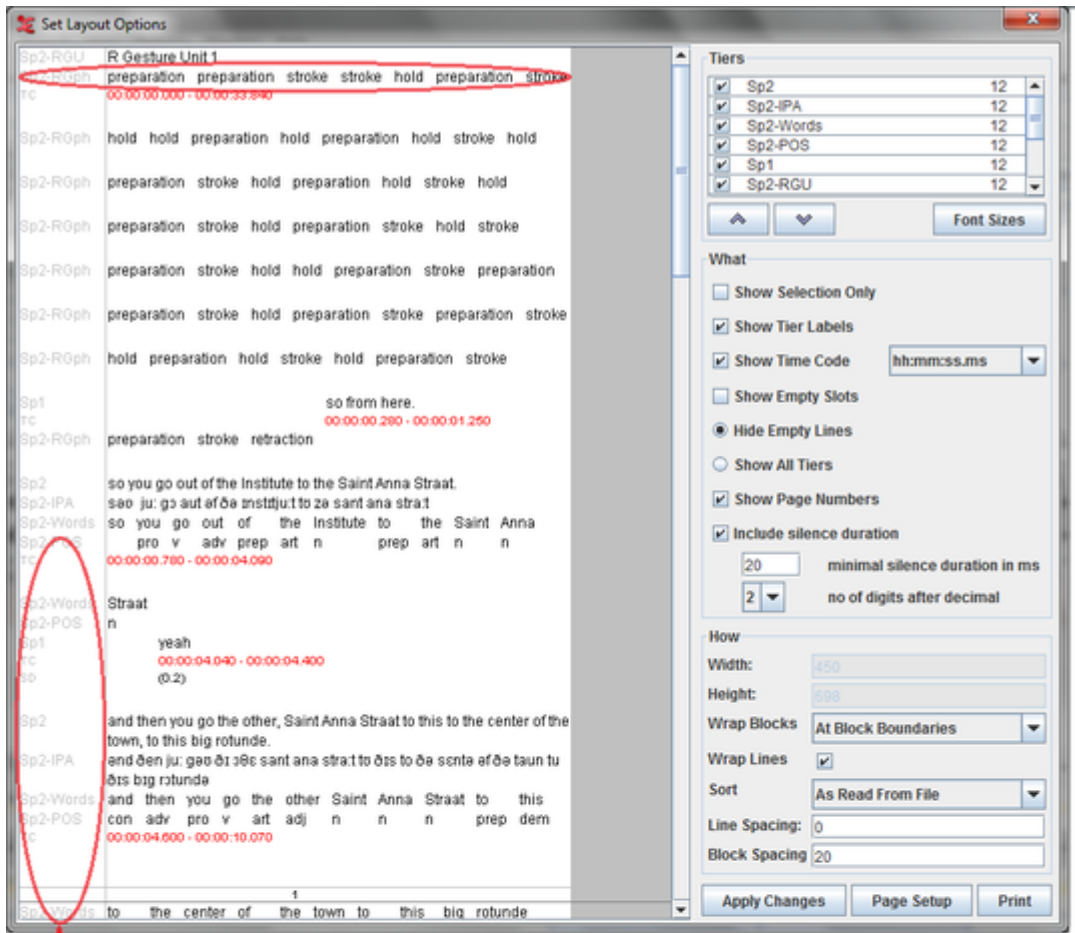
Set Layout Options

Sp2-RGU R Gesture Unit 1
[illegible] preparation preparation stroke stroke hold preparation stroke
TC 00:00:00.000 - 00:00:33.840

Sp2-RGph hold hold preparation hold preparation hold stroke hold

Sp2-RGph preparation stroke hold preparation hold stroke hold

Sp2-RGph preparation stroke hold preparation stroke hold stroke

Sp2-RGph preparation stroke hold hold preparation stroke preparation

Sp2-RGph preparation stroke hold preparation stroke preparation stroke

Sp2-RGph hold preparation hold stroke hold preparation stroke

Sp1 so from here.
TC 00:00:00.280 - 00:00:01.250
Sp2-RGph preparation stroke retraction

Sp2 so you go out of the Institute to the Saint Anna Straat.
Sp2-IPA səʊ ju: gɔ aut əf ðə ɪnstɪtju:t to zə sant ana stra:t
Sp2-Words so you go out of the Institute to the Saint Anna
Sp2-POS pro v adv prep art n prep art n n
TC 00:00:00.780 - 00:00:04.090

Sp2-Words Straat
Sp2-POS n
Sp1 yeah
TC 00:00:04.040 - 00:00:04.400
So (0.2)

Sp2 and then you go the other, Saint Anna Straat to this to the center of the town, to this big rotunde.
Sp2-IPA ənd ðen ju: gəʊ ðɪ ɔθɛ sant ana stra:t tʊ ðɪs to ðə sɛntə əf ðə taun tu ðɪs bɪg rɔtundə
Sp2-Words and then you go the other Saint Anna Straat to this
Sp2-POS con adv pro v art adj n n n prep dem
TC 00:00:04.600 - 00:00:10.070

1
Sp2-Words to the center of the town to this big rotunde

Tiers
Sp2 12
Sp2-IPA 12
Sp2-Words 12
Sp2-POS 12
Sp1 12
Sp2-RGU 12
Font Sizes

What
Show Selection Only
Show Tier Labels
Show Time Code hh:mm:ss.ms
Show Empty Slots
Hide Empty Lines
Show All Tiers
Show Page Numbers
Include silence duration
20 minimal silence duration in ms
2 no of digits after decimal

How
Width: 450
Height: 698
Wrap Blocks At Block Boundaries
Wrap Lines
Sort As Read From File
Line Spacing: 0
Block Spacing 20

Apply Changes Page Setup Print